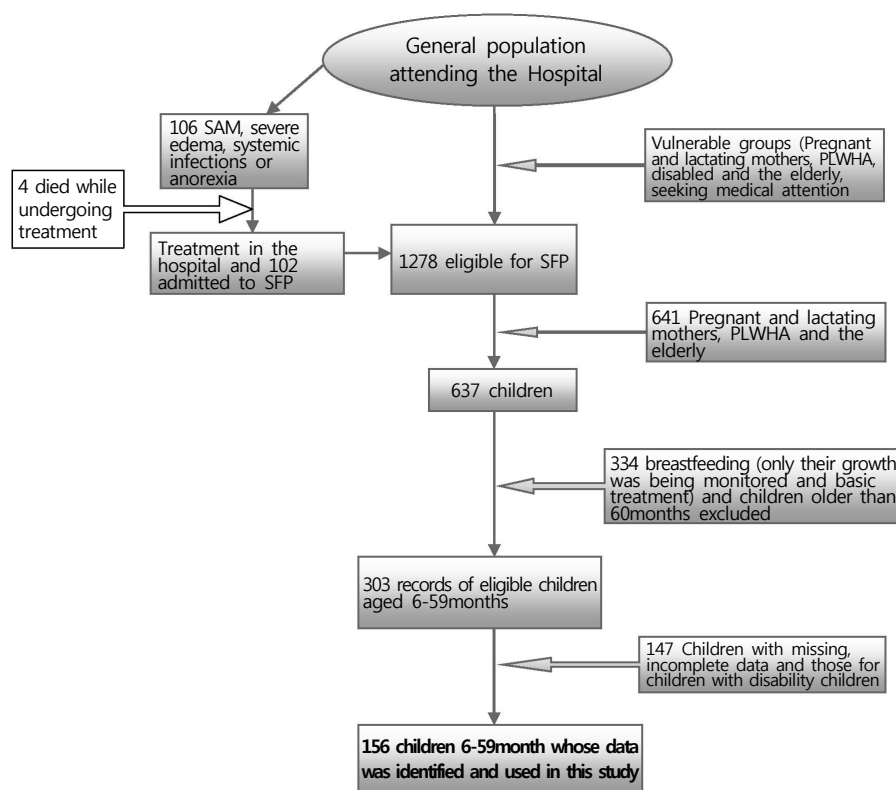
General population attending the Hospital

106 SAM, severe edema, systemic infections or anorexia

Vulnerable groups (Pregnant and lactating mothers, PLWHA, disabled and the elderly, seeking medical attention

4 died while undergoing treatment

Treatment in the hospital and 102 admitted to SFP

1278 eligible for SFP

641 Pregnant and lactating mothers, PLWHA and the elderly

637 children

334 breastfeeding (only their growth was being monitored and basic treatment) and children older than 60months excluded

303 records of eligible children aged 6-59months

147 Children with missing, incomplete data and those for children with disability children

156 children 6-59month whose data was identified and used in this study